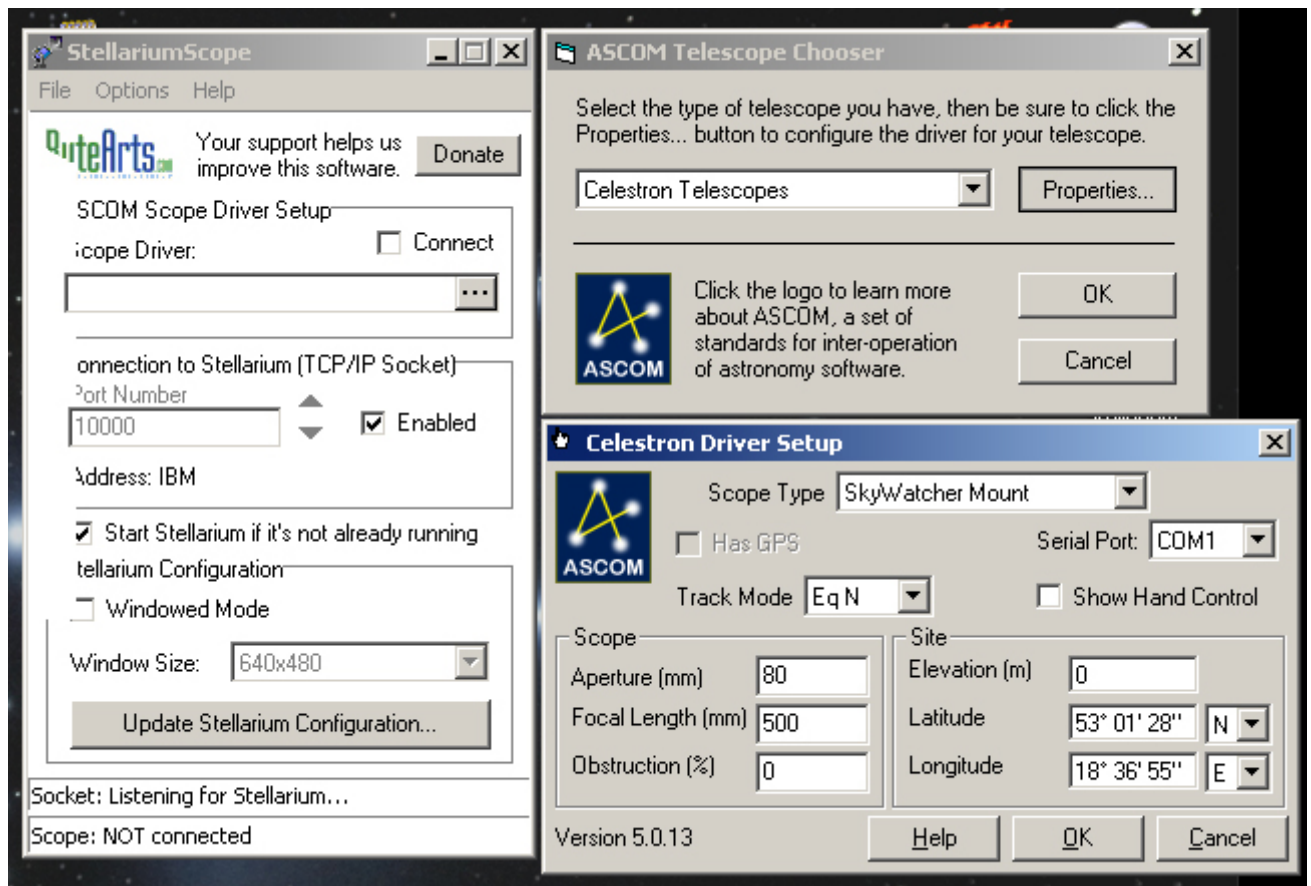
StellariumScope

File Options Help

QuteArts.com

Your support helps us improve this software.

Donate

SCOM Scope Driver Setup

;cope Driver:

Connect

...

onnection to Stellarium (TCP/IP Socket)

Port Number

10000

Enabled

Address: IBM

Start Stellarium if it's not already running

tellarium Configuration

Windowed Mode

Window Size: 640x480

Update Stellarium Configuration...

Socket: Listening for Stellarium...

Scope: NOT connected

ASCOM Telescope Chooser

Select the type of telescope you have, then be sure to click the Properties... button to configure the driver for your telescope.

Celestron Telescopes

Properties...

ASCOM

Click the logo to learn more about ASCOM, a set of standards for inter-operation of astronomy software.

OK

Cancel

Celestron Driver Setup

ASCOM

Scope Type SkyWatcher Mount

Has GPS

Serial Port: COM1

Track Mode Eq N

Show Hand Control

Scope

Aperture (mm) 80

Focal Length (mm) 500

Obstruction (%) 0

Site

Elevation (m) 0

Latitude 53° 01' 28'' N

Longitude 18° 36' 55'' E

Version 5.0.13

Help

OK

Cancel